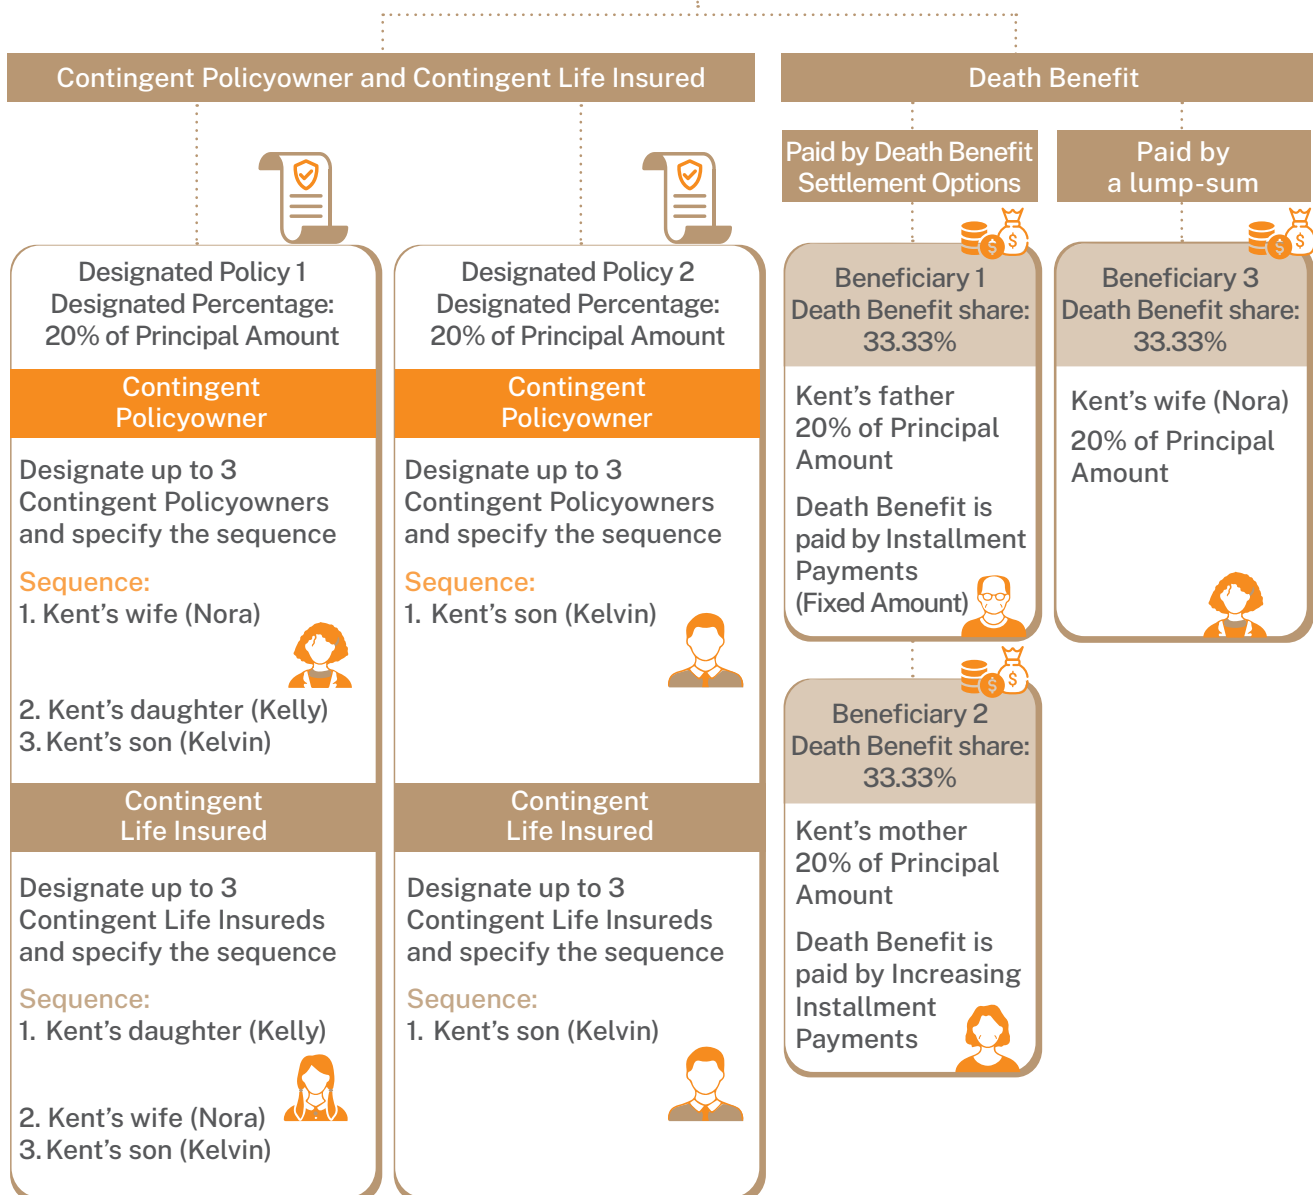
Contingent Policyowner and Contingent Life Insured

Death Benefit

Paid by Death Benefit Settlement Options

Paid by a lump-sum

Designated Policy 1
Designated Percentage:
20% of Principal Amount

Contingent Policyowner

Designate up to 3 Contingent Policyowners and specify the sequence

Sequence:
1. Kent's wife (Nora)
2. Kent's daughter (Kelly)
3. Kent's son (Kelvin)

Contingent Life Insured

Designate up to 3 Contingent Life Insureds and specify the sequence

Sequence:
1. Kent's daughter (Kelly)
2. Kent's wife (Nora)
3. Kent's son (Kelvin)

Designated Policy 2
Designated Percentage:
20% of Principal Amount

Contingent Policyowner

Designate up to 3 Contingent Policyowners and specify the sequence

Sequence:
1. Kent's son (Kelvin)

Contingent Life Insured

Designate up to 3 Contingent Life Insureds and specify the sequence

Sequence:
1. Kent's son (Kelvin)

Beneficiary 1
Death Benefit share:
33.33%

Kent's father
20% of Principal Amount

Death Benefit is paid by Installment Payments (Fixed Amount)

Beneficiary 2
Death Benefit share:
33.33%

Kent's mother
20% of Principal Amount

Death Benefit is paid by Increasing Installment Payments

Beneficiary 3
Death Benefit share:
33.33%

Kent's wife (Nora)
20% of Principal Amount